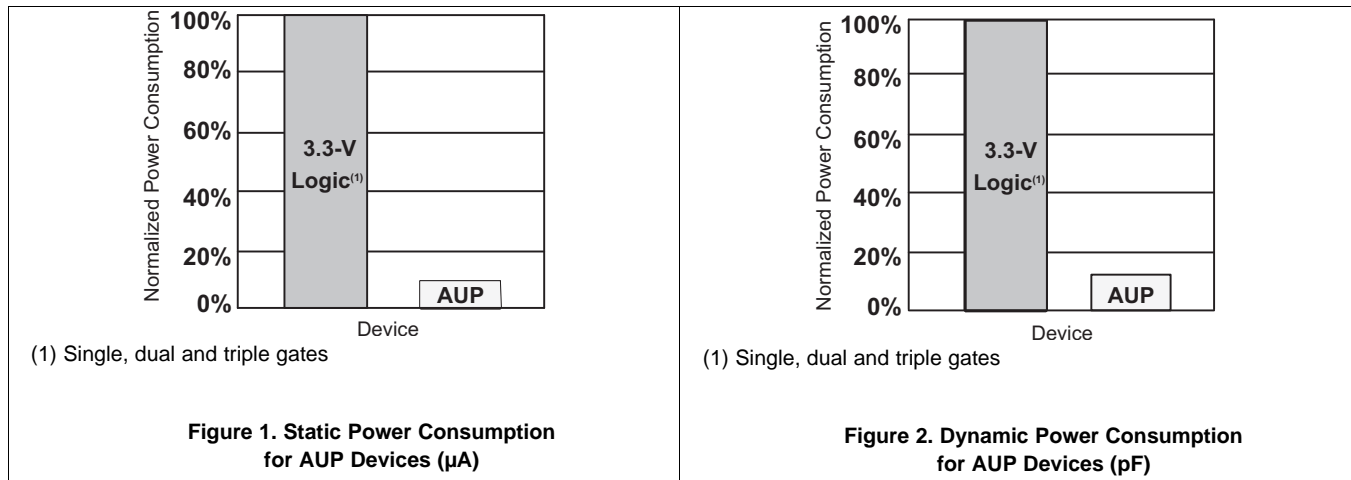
Normalized Power Consumption

100%

80%

60%

40%

20%

0%

3.3-V Logic$^{(1)}$

AUP

Device

(1) Single, dual and triple gates

**Figure 1. Static Power Consumption for AUP Devices (µA)**

Normalized Power Consumption

100%

80%

60%

40%

20%

0%

3.3-V Logic$^{(1)}$

AUP

Device

(1) Single, dual and triple gates

**Figure 2. Dynamic Power Consumption for AUP Devices (pF)**